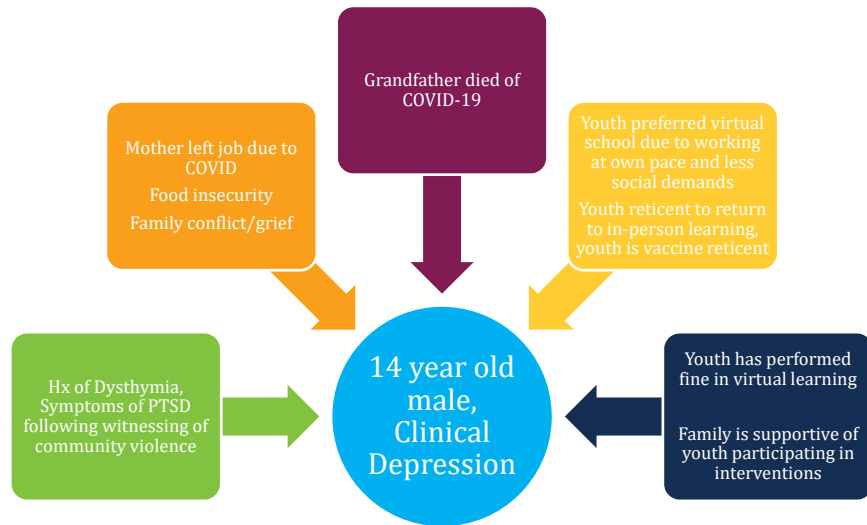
Grandfather died of COVID-19

Mother left job due to COVID

Food insecurity

Family conflict/grief

Youth preferred virtual school due to working at own pace and less social demands

Youth reticent to return to in-person learning, youth is vaccine reticent

Hx of Dysthymia, Symptoms of PTSD following witnessing of community violence

14 year old male, Clinical Depression

Youth has performed fine in virtual learning

Family is supportive of youth participating in interventions